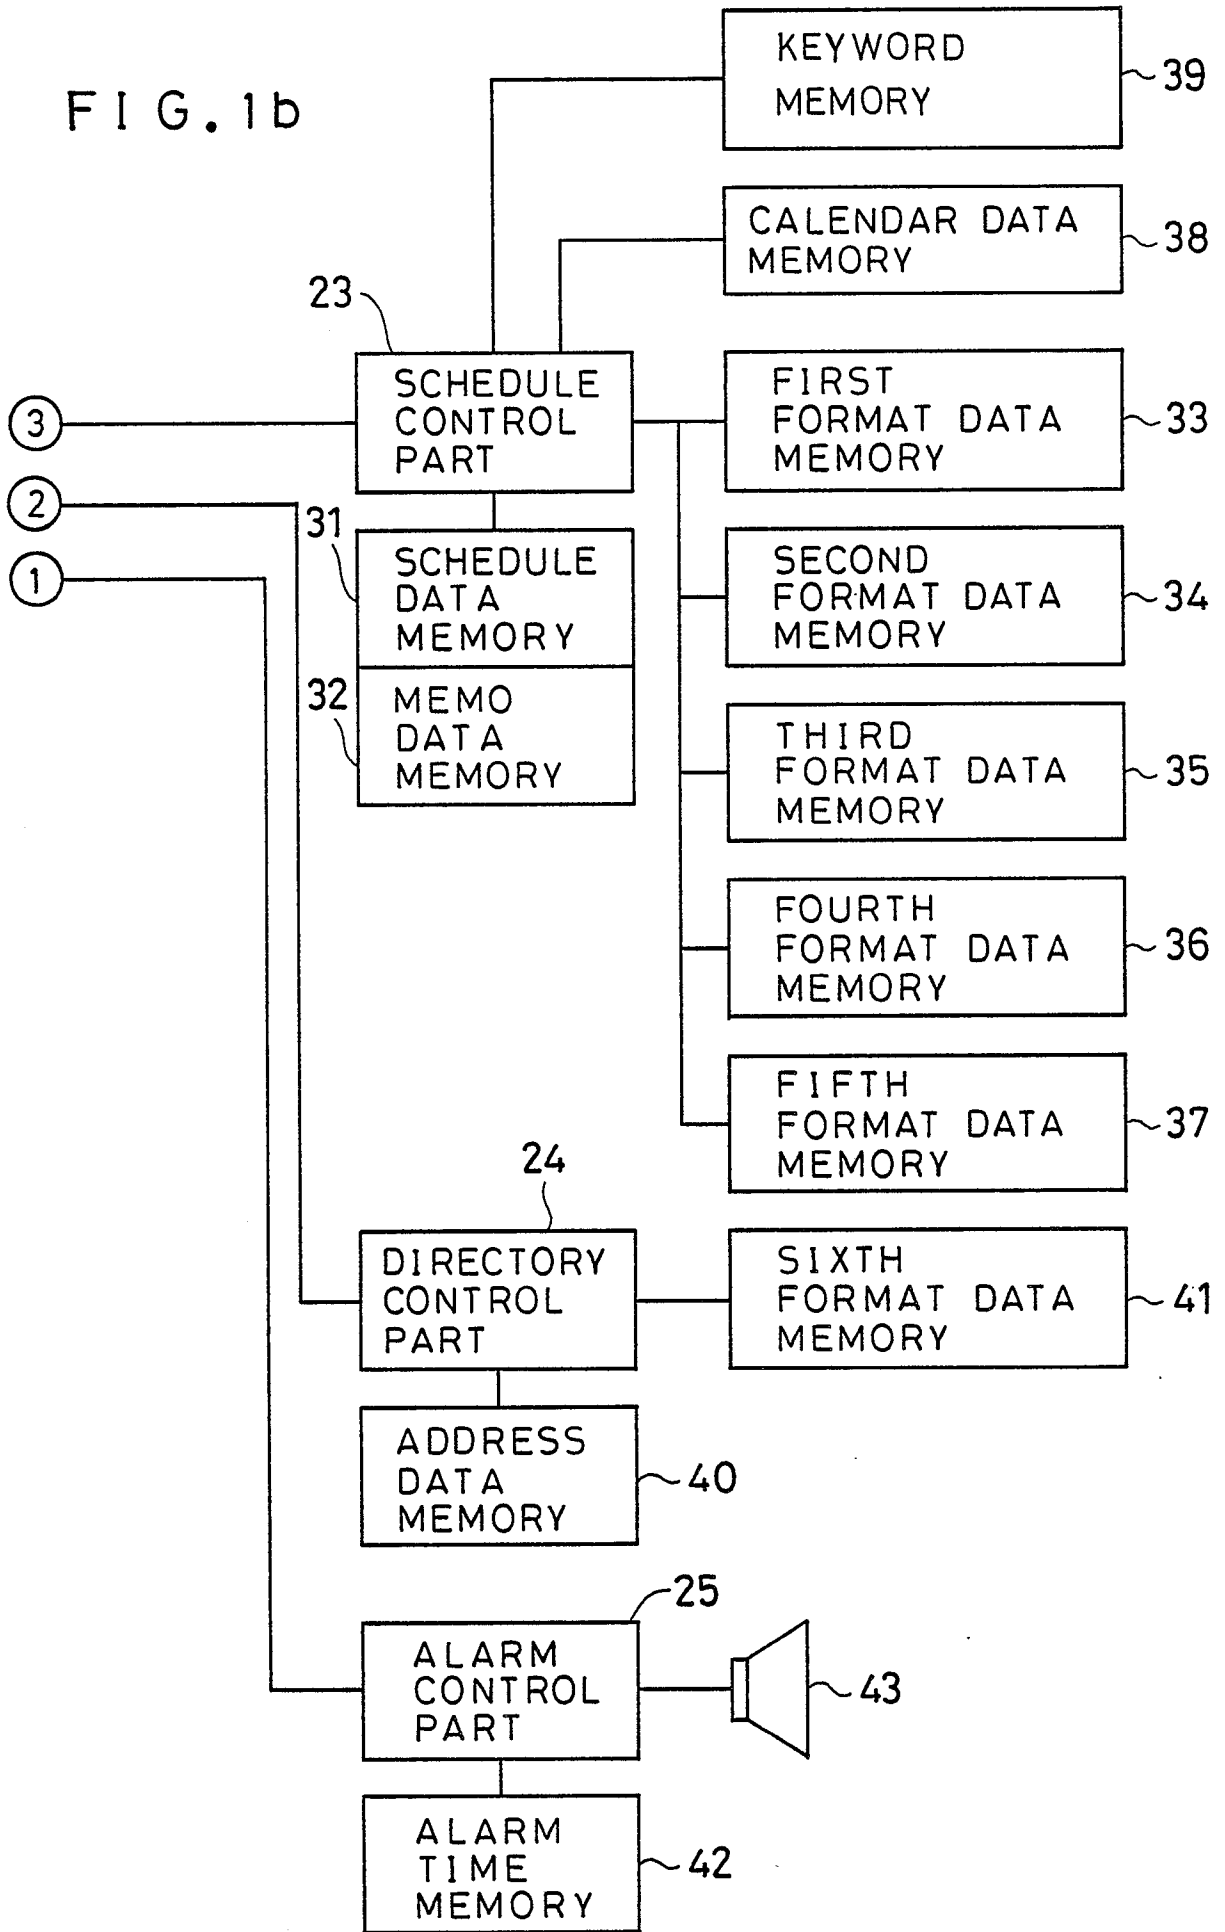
FIG.1b

KEYWORD MEMORY
39

CALENDAR DATA MEMORY
38

23
SCHEDULE CONTROL PART

3
2
1

FIRST FORMAT DATA MEMORY
33

31
SCHEDULE DATA MEMORY

32
MEMO DATA MEMORY

SECOND FORMAT DATA MEMORY
34

THIRD FORMAT DATA MEMORY
35

FOURTH FORMAT DATA MEMORY
36

FIFTH FORMAT DATA MEMORY
37

24
DIRECTORY CONTROL PART

SIXTH FORMAT DATA MEMORY
41

ADDRESS DATA MEMORY
40

25
ALARM CONTROL PART
43

ALARM TIME MEMORY
42